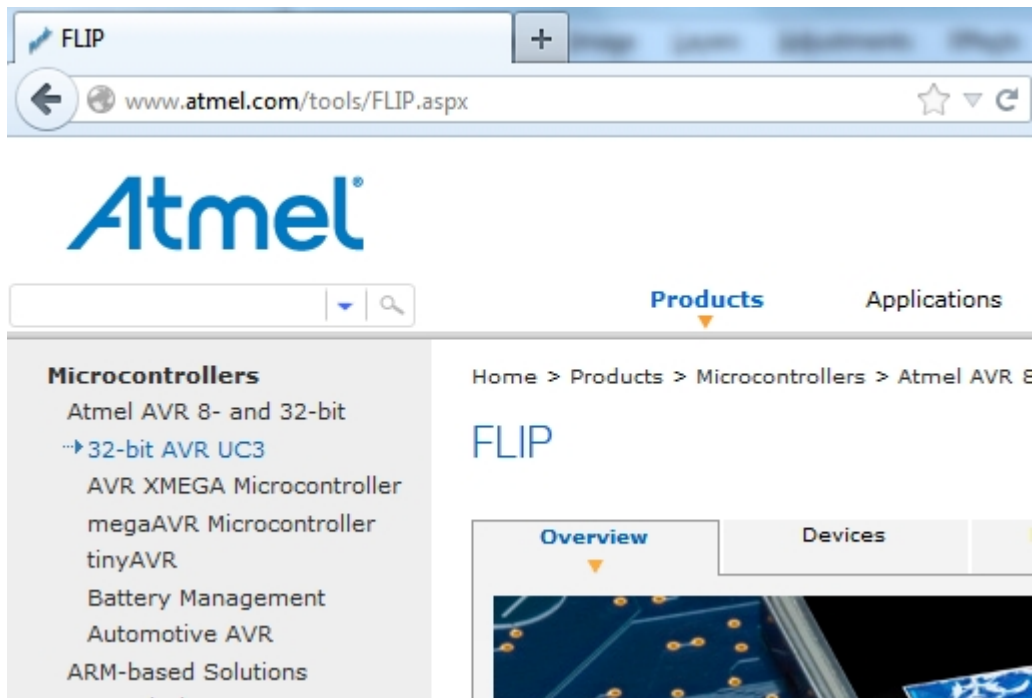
FLIP

+

www.atmel.com/tools/FLIP.aspx

Atmel

Products

Applications

Microcontrollers

Atmel AVR 8- and 32-bit

32-bit AVR UC3

AVR XMEGA Microcontroller

megaAVR Microcontroller

tinyAVR

Battery Management

Automotive AVR

ARM-based Solutions

Home > Products > Microcontrollers > Atmel AVR 8

FLIP

Overview

Devices